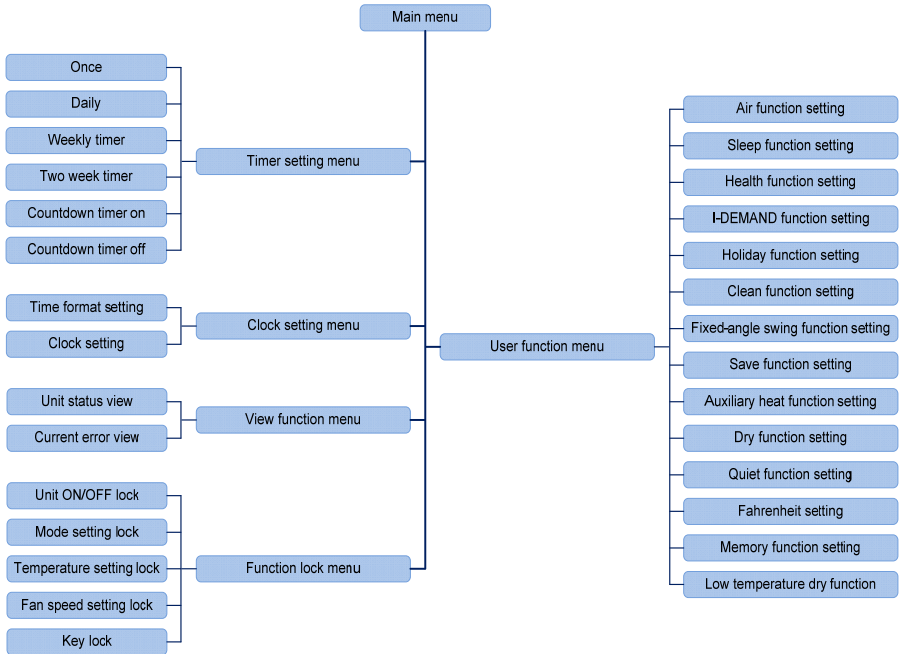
Main menu

Once
Daily
Weekly timer
Two week timer
Countdown timer on
Countdown timer off
Timer setting menu

Time format setting
Clock setting
Clock setting menu

Unit status view
Current error view
View function menu

Unit ON/OFF lock
Mode setting lock
Temperature setting lock
Fan speed setting lock
Key lock
Function lock menu

User function menu

Air function setting
Sleep function setting
Health function setting
I-DEMAND function setting
Holiday function setting
Clean function setting
Fixed-angle swing function setting
Save function setting
Auxiliary heat function setting
Dry function setting
Quiet function setting
Fahrenheit setting
Memory function setting
Low temperature dry function